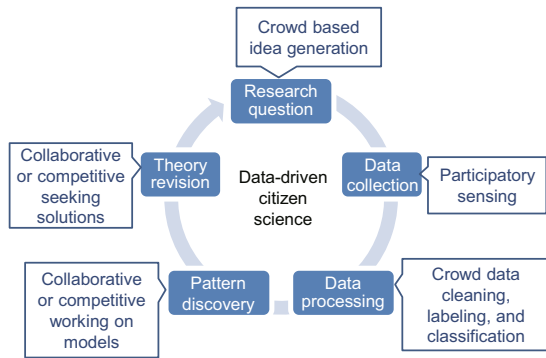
Crowd based idea generation

Research question

Data collection

Participatory sensing

Data processing

Crowd data cleaning, labeling, and classification

Pattern discovery

Collaborative or competitive working on models

Theory revision

Collaborative or competitive seeking solutions

Data-driven citizen science